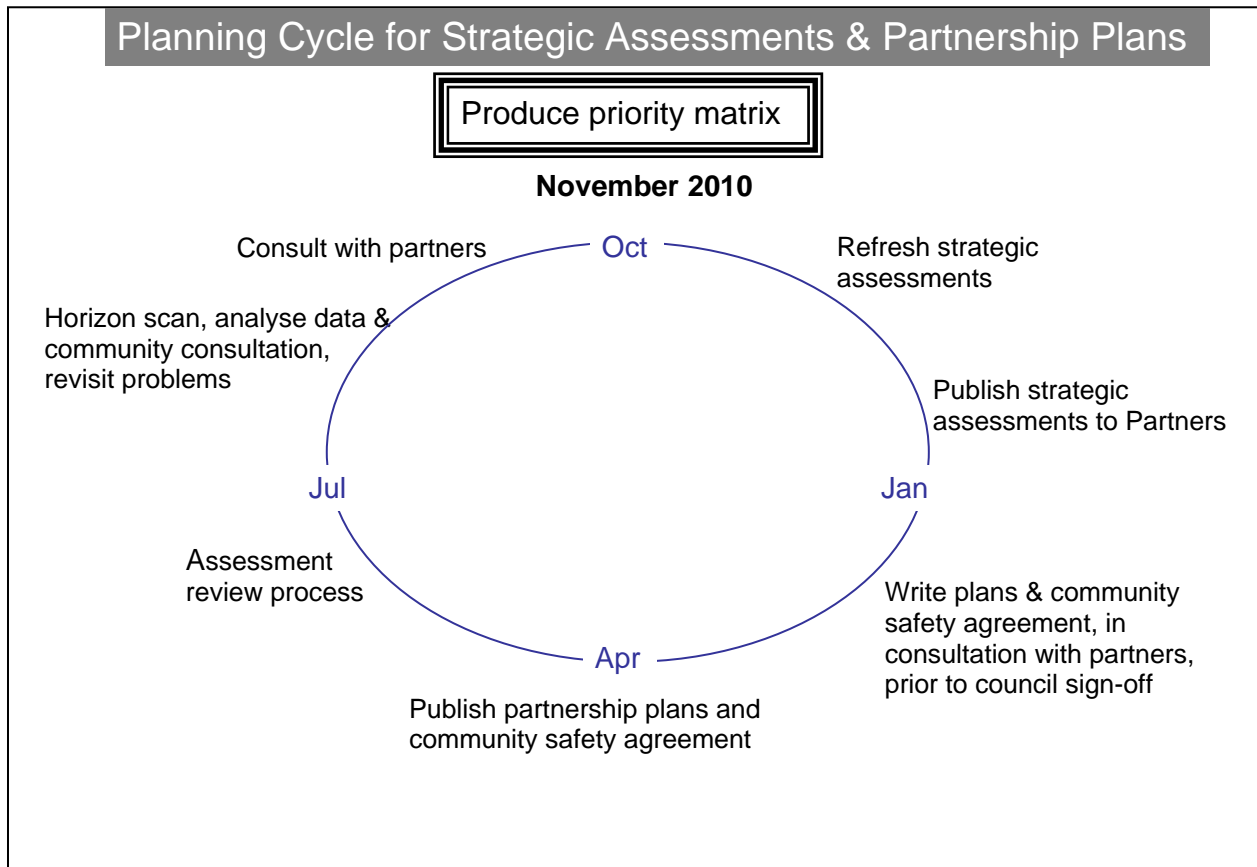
Planning Cycle for Strategic Assessments & Partnership Plans

Produce priority matrix

November 2010

Consult with partners

Oct

Refresh strategic assessments

Horizon scan, analyse data & community consultation, revisit problems

Publish strategic assessments to Partners

Jul

Jan

Assessment review process

Write plans & community safety agreement, in consultation with partners, prior to council sign-off

Apr

Publish partnership plans and community safety agreement